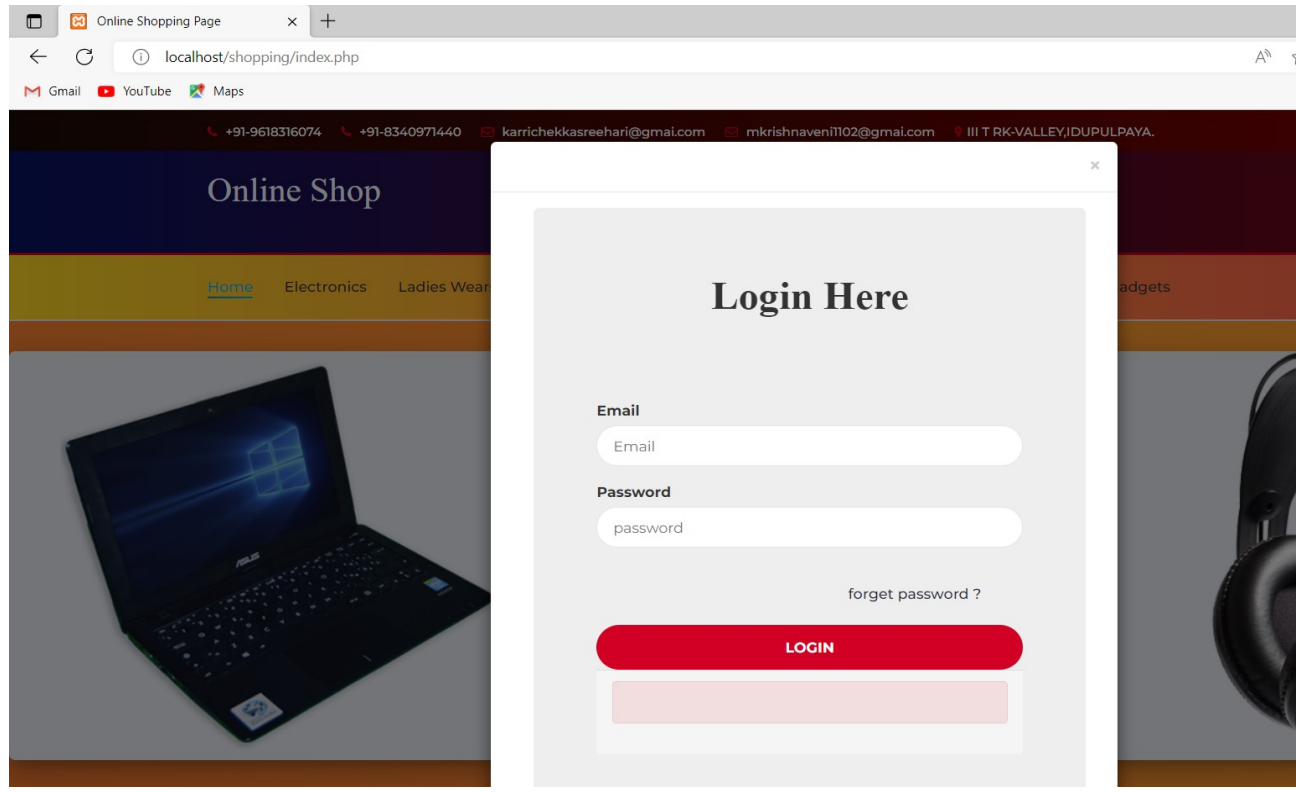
Online Shopping Page ×
localhost/shopping/index.php
Gmail YouTube Maps

+91-9618316074 +91-8340971440 karrichekkasreehari@gmai.com mkrishnaveni1102@gmai.com III T RK-VALLEY,IDUPULPAYA.

Online Shop

Home Electronics Ladies Wear adgets

×

Login Here

Email
Email
Password
password
forget password ?
LOGIN